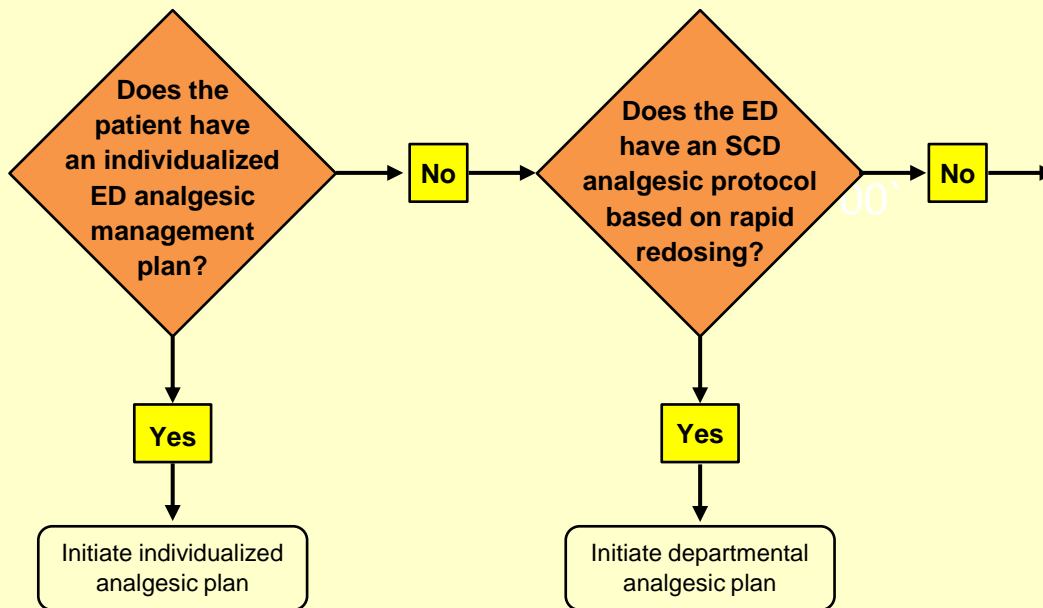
Does the patient have an individualized ED analgesic management plan?

No

Does the ED have an SCD analgesic protocol based on rapid redosing?

00°

No

Yes

Initiate individualized analgesic plan

Yes

Initiate departmental analgesic plan